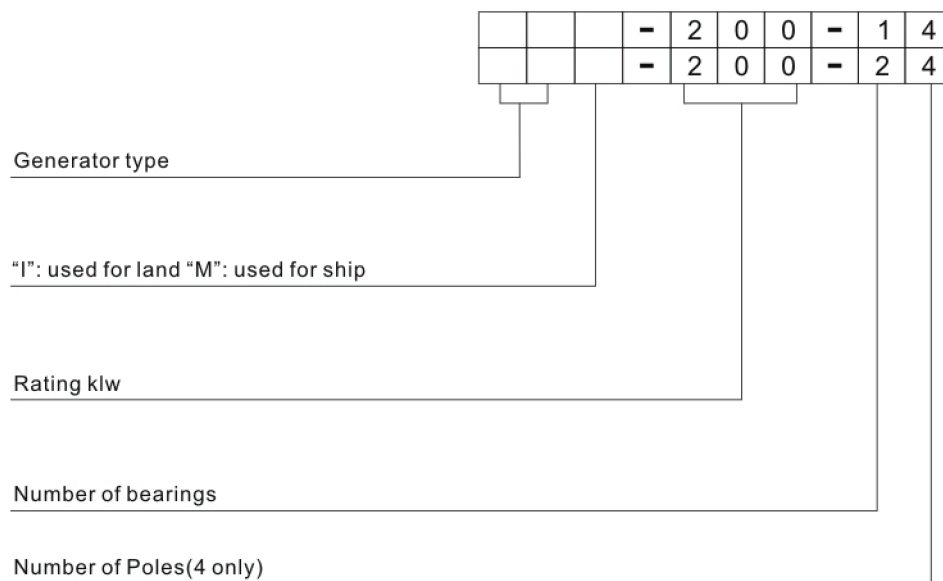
|   |   |   | - | 2 | 0 | 0 | - | 1 | 4 |
|---|---|---|---|---|---|---|---|---|---|
|   |   |   | - | 2 | 0 | 0 | - | 2 | 4 |

Generator type

“I”: used for land “M”: used for ship

Rating klw

Number of bearings

Number of Poles(4 only)